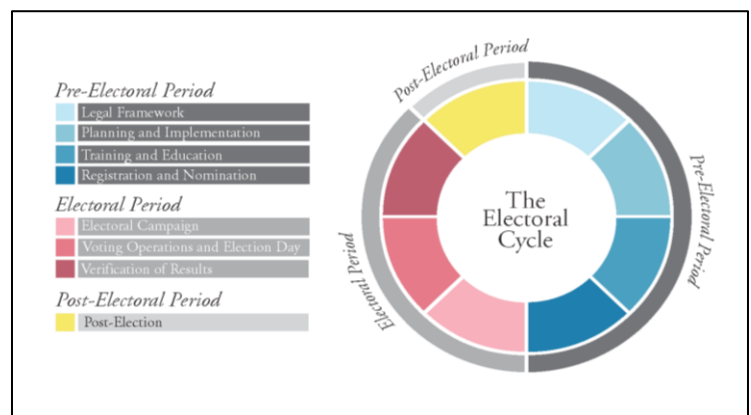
Pre-Electoral Period
Legal Framework
Planning and Implementation
Training and Education
Registration and Nomination

Electoral Period
Electoral Campaign
Voting Operations and Election Day
Verification of Results

Post-Electoral Period
Post-Election

Post-Electoral Period
Pre-Electoral Period
Electoral Period

The Electoral Cycle